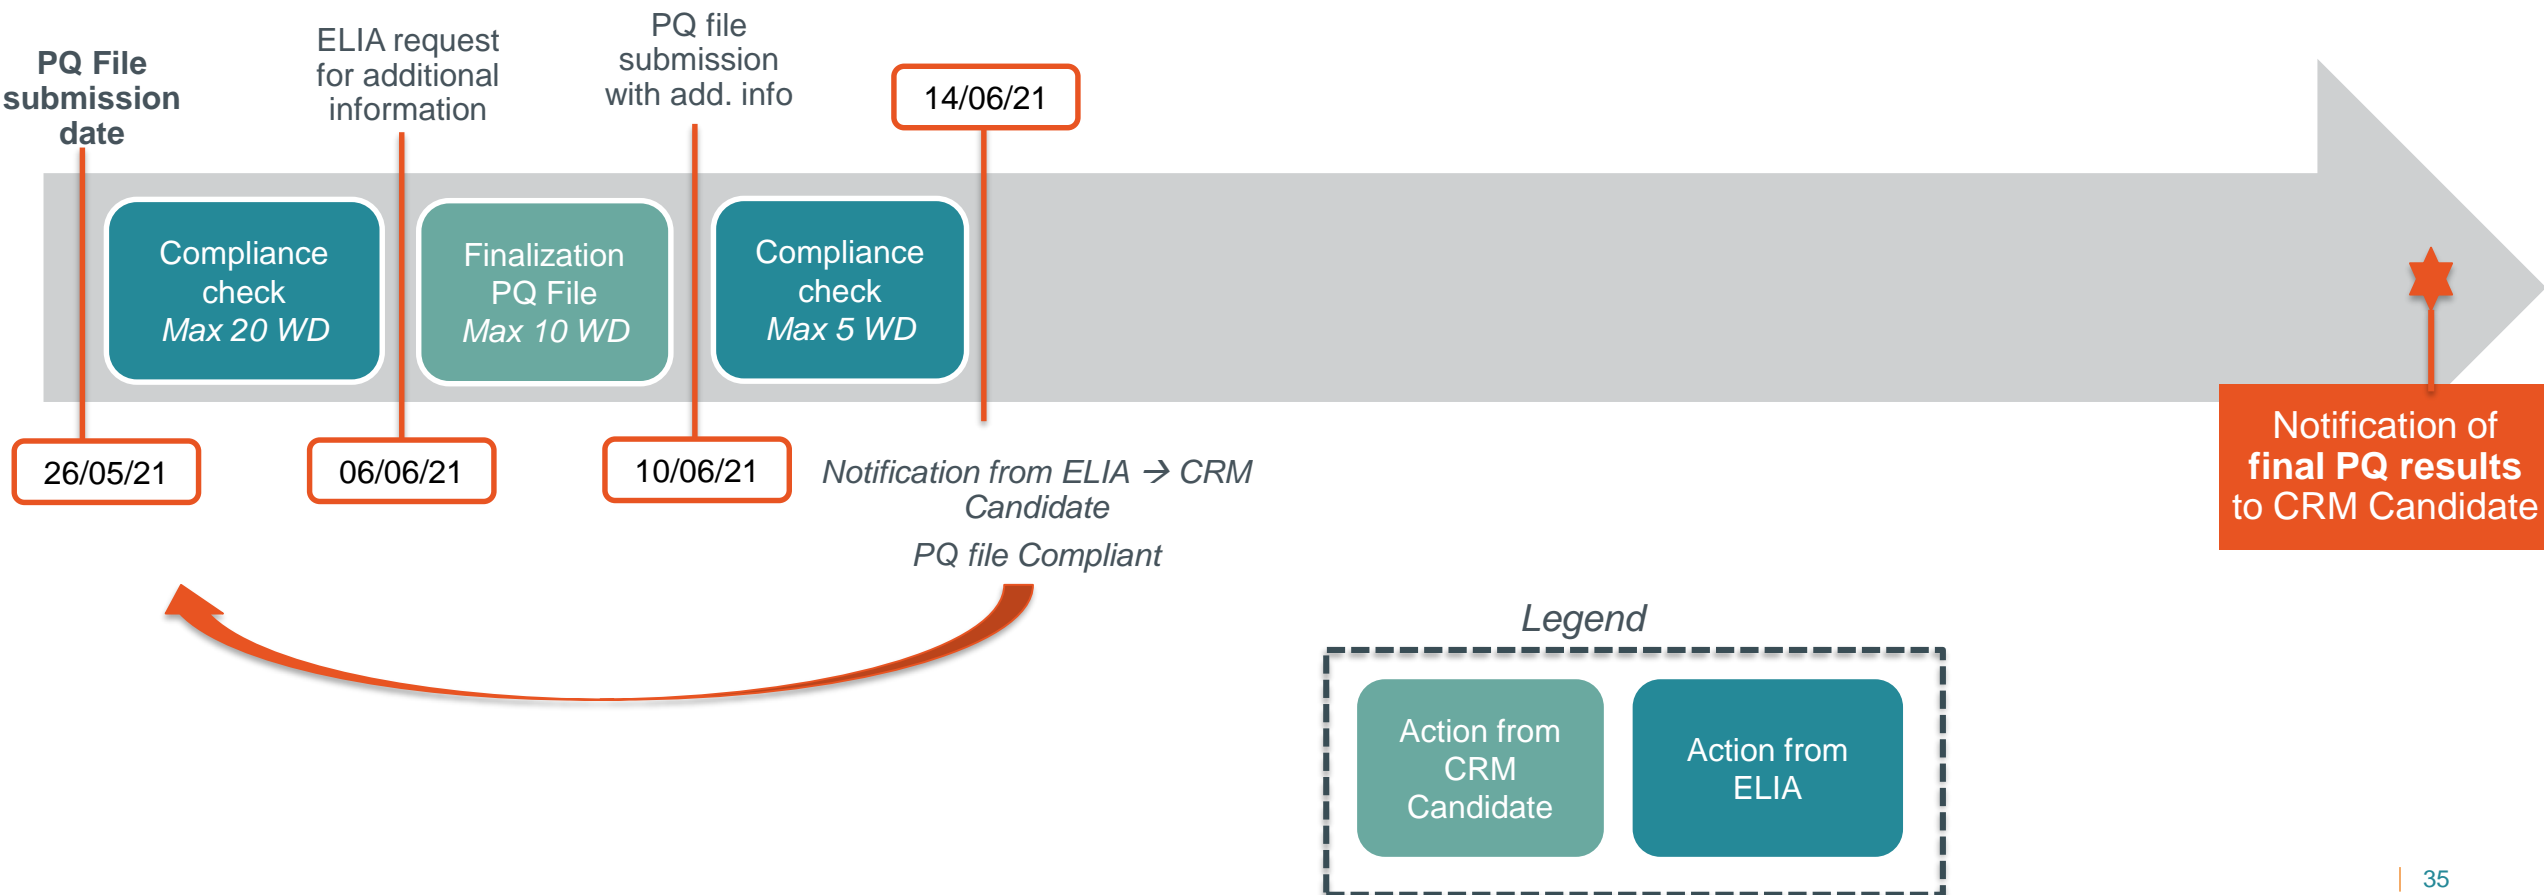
PQ File submission date

ELIA request for additional information

PQ file submission with add. info

14/06/21

Compliance check
Max 20 WD

Finalization PQ File
Max 10 WD

Compliance check
Max 5 WD

26/05/21

06/06/21

10/06/21

Notification from ELIA → CRM Candidate

PQ file Compliant

Notification of **final PQ results** to CRM Candidate

Legend

Action from CRM Candidate

Action from ELIA

35